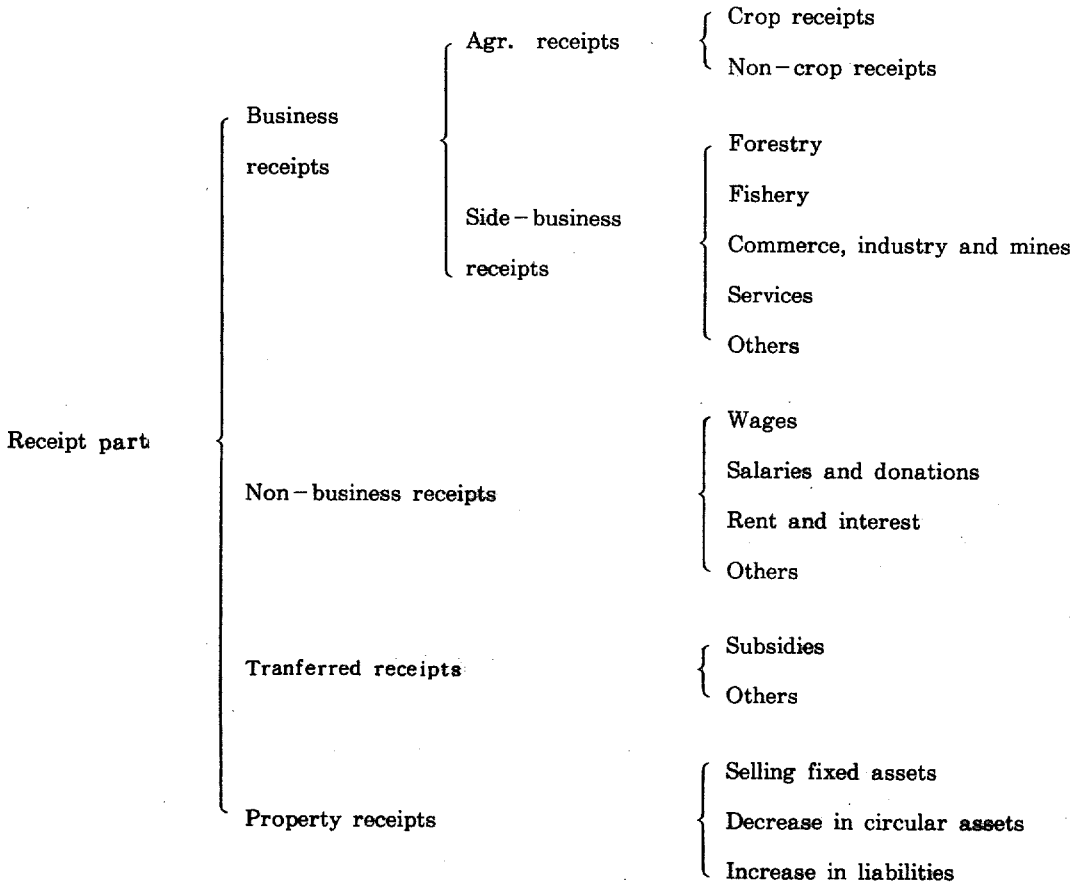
Receipt part

Business receipts

Agr. receipts

Crop receipts

Non-crop receipts

Side-business receipts

Forestry

Fishery

Commerce, industry and mines

Services

Others

Non-business receipts

Wages

Salaries and donations

Rent and interest

Others

Tranferred receipts

Subsidies

Others

Property receipts

Selling fixed assets

Decrease in circular assets

Increase in liabilities